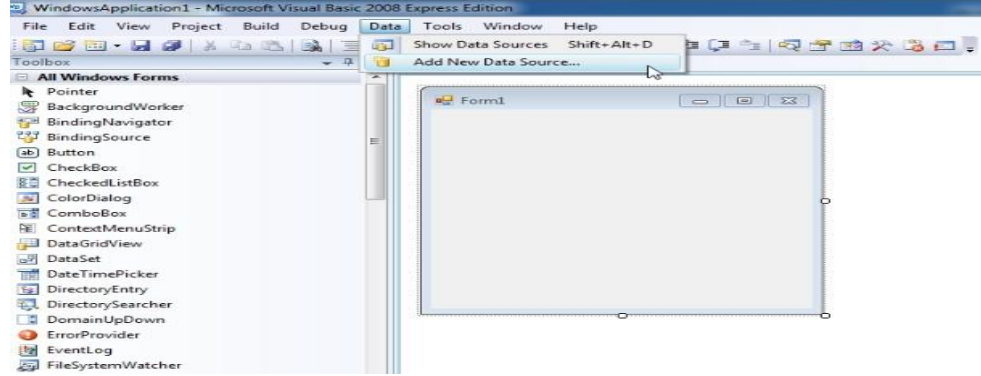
WindowsApplication1 - Microsoft Visual Basic 2008 Express Edition

File Edit View Project Build Debug Data Tools Window Help

Show Data Sources Shift+Alt+D
Add New Data Source...

Toolbox

All Windows Forms
Pointer
BackgroundWorker
BindingNavigator
BindingSource
Button
CheckBox
CheckedListBox
ColorDialog
ComboBox
ContextMenuStrip
DataGridView
DataSet
DateTimePicker
DirectoryEntry
DirectorySearcher
DomainUpDown
ErrorProvider
EventLog
FileSystemWatcher

Form1